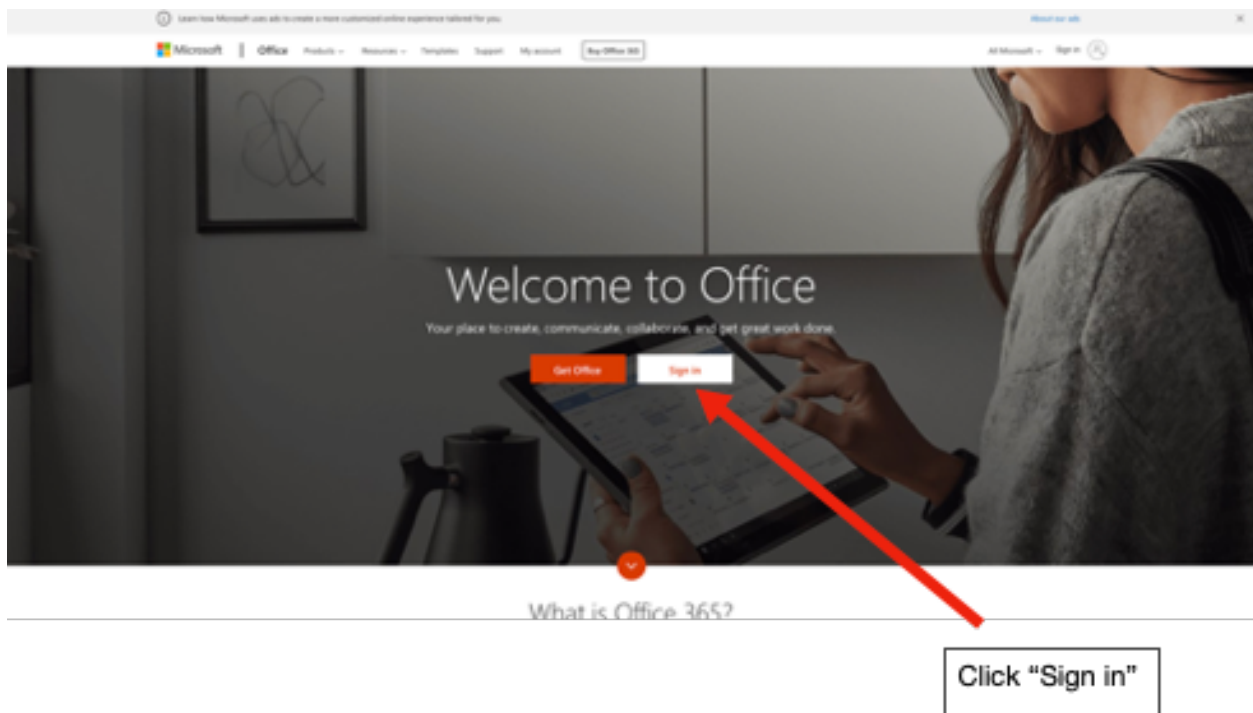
Learn how Microsoft uses ads to create a more customized online experience tailored for you.

About our ads

×

Microsoft | Office Products Resources Templates Support My account Buy Office 365

All Microsoft Sign in

Welcome to Office

Your place to create, communicate, collaborate, and get great work done.

Get Office

Sign in

What is Office 365?

Click “Sign in”